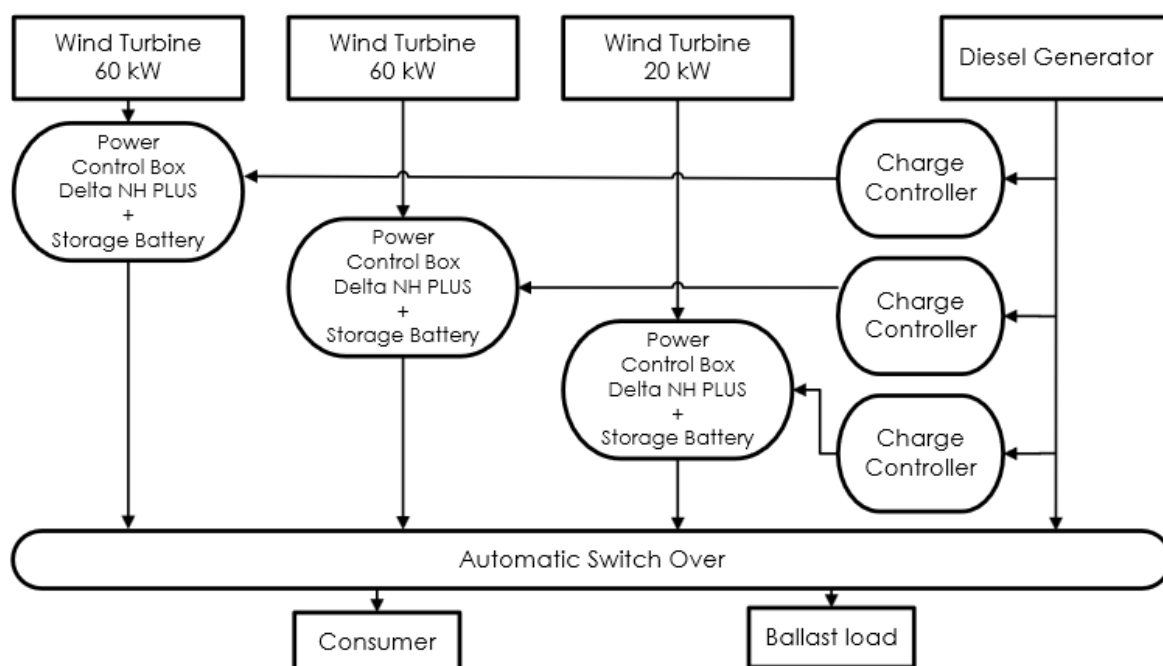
Wind Turbine 60 kW

Wind Turbine 60 kW

Wind Turbine 20 kW

Diesel Generator

Power Control Box Delta NH PLUS + Storage Battery

Charge Controller

Power Control Box Delta NH PLUS + Storage Battery

Charge Controller

Power Control Box Delta NH PLUS + Storage Battery

Charge Controller

Automatic Switch Over

Consumer

Ballast load